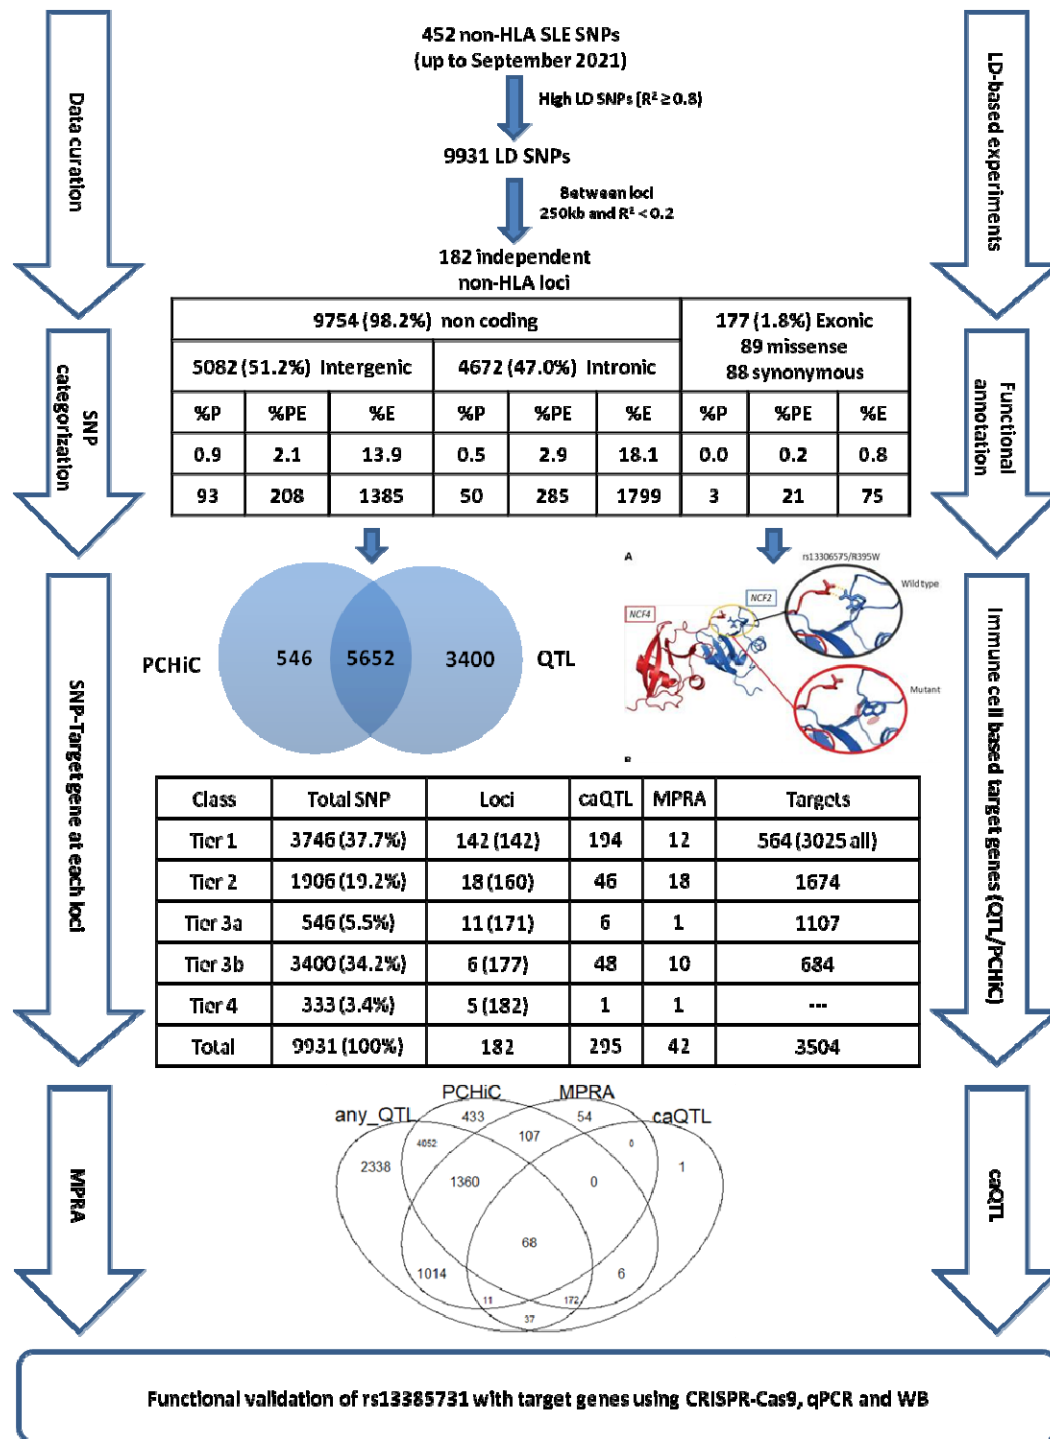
Data curation

452 non-HLA SLE SNPs
(up to September 2021)

High LD SNPs ($R^2 \geq 0.8$)

9931 LD SNPs

Between loci
250kb and $R^2 < 0.2$

182 independent
non-HLA loci

LD-based experiments

SNP categorization

| 9754 (98.2%) non coding | | | | | | 177 (1.8%) Exonic 89 missense 88 synonymous | | |
|---|---|---|---|---|---|---|---|---|
| 5082 (51.2%) Intergenic | | | 4672 (47.0%) Intronic | | | | | |
| %P | %PE | %E | %P | %PE | %E | %P | %PE | %E |
| 0.9 | 2.1 | 13.9 | 0.5 | 2.9 | 18.1 | 0.0 | 0.2 | 0.8 |
| 93 | 208 | 1385 | 50 | 285 | 1799 | 3 | 21 | 75 |

Functional annotation

SNP-Target gene at each loci

PCHiC 546 5652 3400 QTL

A
rs13306575/R395W
NCF2
NCF4
Wild type
Mutant
B

Immune cell based target genes (QTL/PCHiC)

| Class | Total SNP | Loci | caQTL | MPRA | Targets |
|---|---|---|---|---|---|
| Tier 1 | 3746 (37.7%) | 142 (142) | 194 | 12 | 564 (3025 all) |
| Tier 2 | 1906 (19.2%) | 18 (160) | 46 | 18 | 1674 |
| Tier 3a | 546 (5.5%) | 11 (171) | 6 | 1 | 1107 |
| Tier 3b | 3400 (34.2%) | 6 (177) | 48 | 10 | 684 |
| Tier 4 | 333 (3.4%) | 5 (182) | 1 | 1 | --- |
| Total | 9931 (100%) | 182 | 295 | 42 | 3504 |

MPRA

any_QTL PCHiC MPRA caQTL
433 54
4052 107 0
2338 1
1360 0
68
1014 6
11 172
37

caQTL

Functional validation of rs13385731 with target genes using CRISPR-Cas9, qPCR and WB